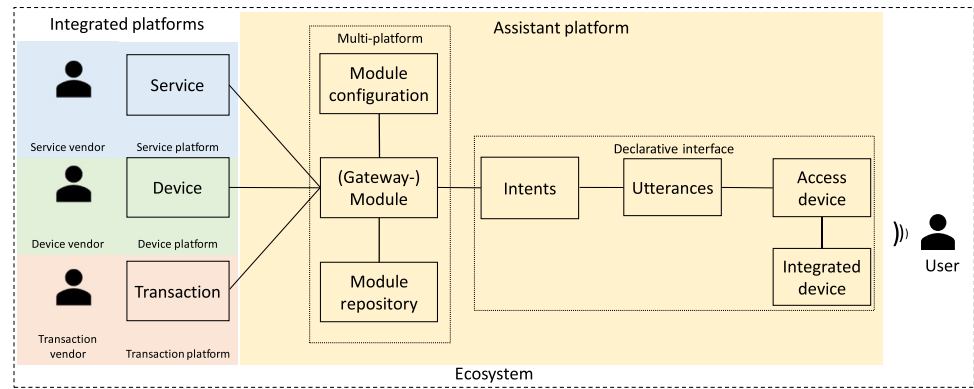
Integrated platforms

Service

Service vendor

Service platform

Device

Device vendor

Device platform

Transaction

Transaction vendor

Transaction platform

Assistant platform

Multi-platform

Module configuration

(Gateway-) Module

Module repository

Declarative interface

Intents

Utterances

Access device

Integrated device

User

Ecosystem